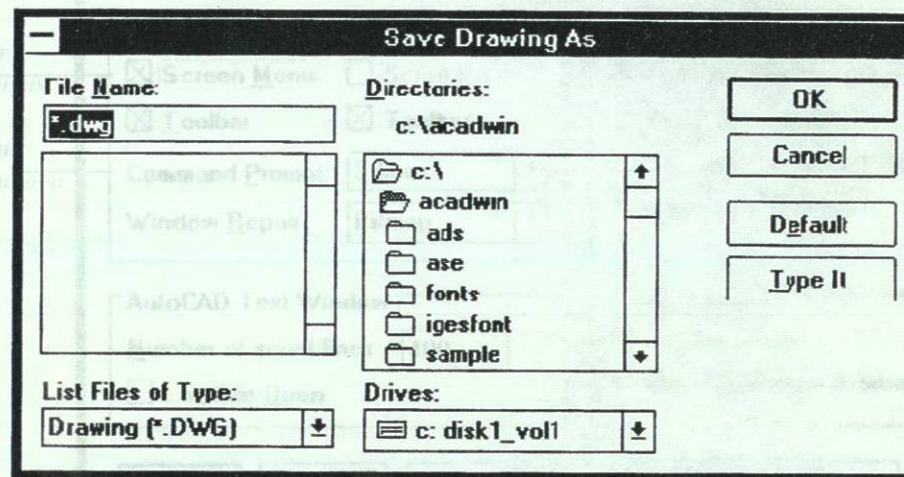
Save Drawing As

File Name:

*.dwg

Directories:

c:\acadwin

c:\

acadwin

ads

ase

fonts

igesfont

sample

List Files of Type:

Drawing (*.DWG)

Drives:

c: disk1_vol1

OK

Cancel

Default

Type It